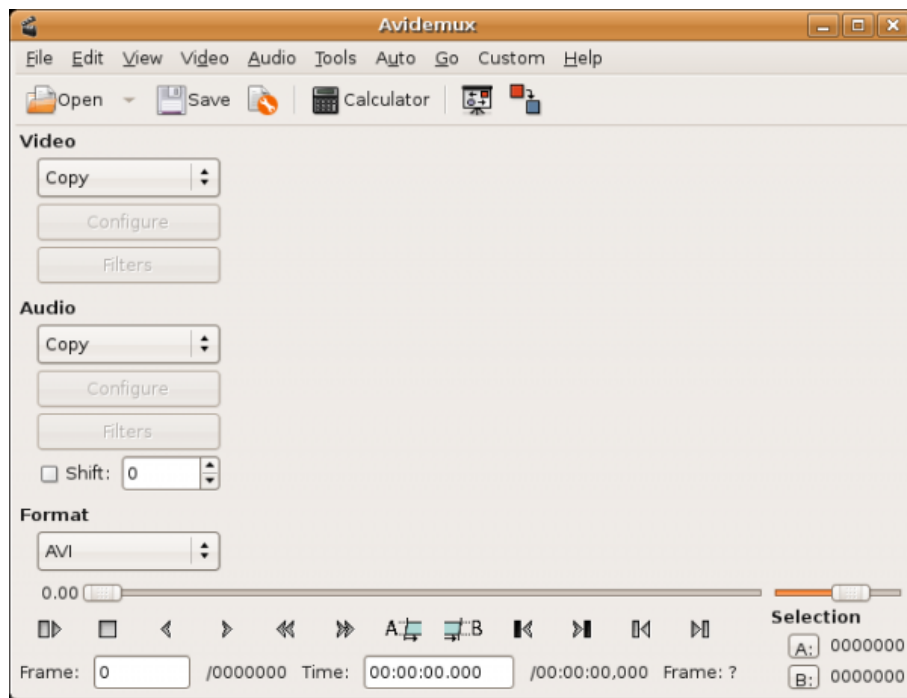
Avidemux

File Edit View Video Audio Tools Auto Go Custom Help

Open Save Calculator

Video
Copy
Configure
Filters

Audio
Copy
Configure
Filters
Shift: 0

Format
AVI

0.00

A B

Selection
A: 0000000
B: 0000000

Frame: 0 /0000000 Time: 00:00:00.000 /00:00:00,000 Frame: ?